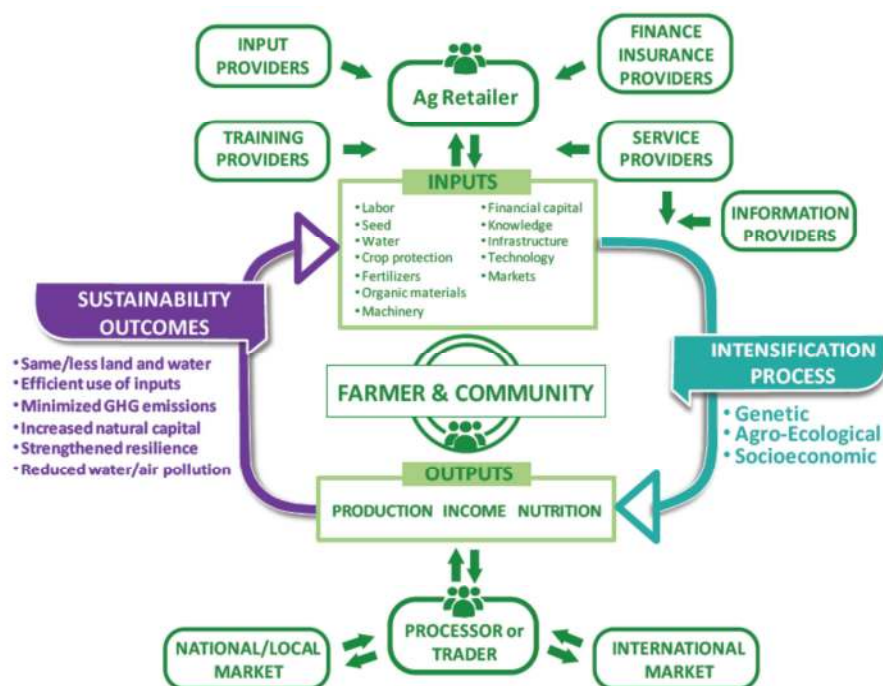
INPUT PROVIDERS

Ag Retailer

FINANCE INSURANCE PROVIDERS

TRAINING PROVIDERS

SERVICE PROVIDERS

INFORMATION PROVIDERS

INPUTS

• Labor
• Seed
• Water
• Crop protection
• Fertilizers
• Organic materials
• Machinery

• Financial capital
• Knowledge
• Infrastructure
• Technology
• Markets

SUSTAINABILITY OUTCOMES

• Same/less land and water
• Efficient use of inputs
• Minimized GHG emissions
• Increased natural capital
• Strengthened resilience
• Reduced water/air pollution

FARMER & COMMUNITY

INTENSIFICATION PROCESS

• Genetic
• Agro-Ecological
• Socioeconomic

OUTPUTS

PRODUCTION INCOME NUTRITION

NATIONAL/LOCAL MARKET

PROCESSOR or TRADER

INTERNATIONAL MARKET